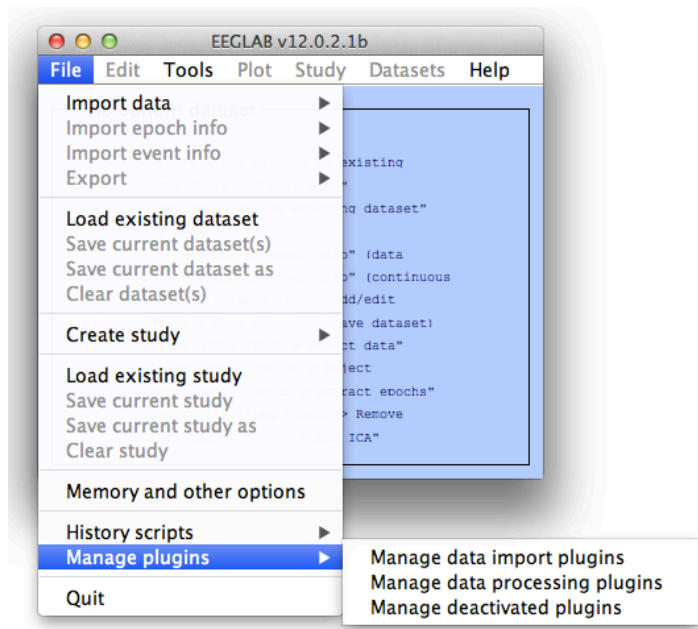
EEGLAB v12.0.2.1b

File Edit Tools Plot Study Datasets Help

Import data
Import epoch info
Import event info
Export

Load existing dataset
Save current dataset(s)
Save current dataset as
Clear dataset(s)

Create study

Load existing study
Save current study
Save current study as
Clear study

Memory and other options

History scripts
Manage plugins

Quit

Manage data import plugins
Manage data processing plugins
Manage deactivated plugins

existing
g dataset"
" (data
" (continuous
dd/edit
ave dataset)
t data"
ject
ract epochs"
> Remove
ICA"